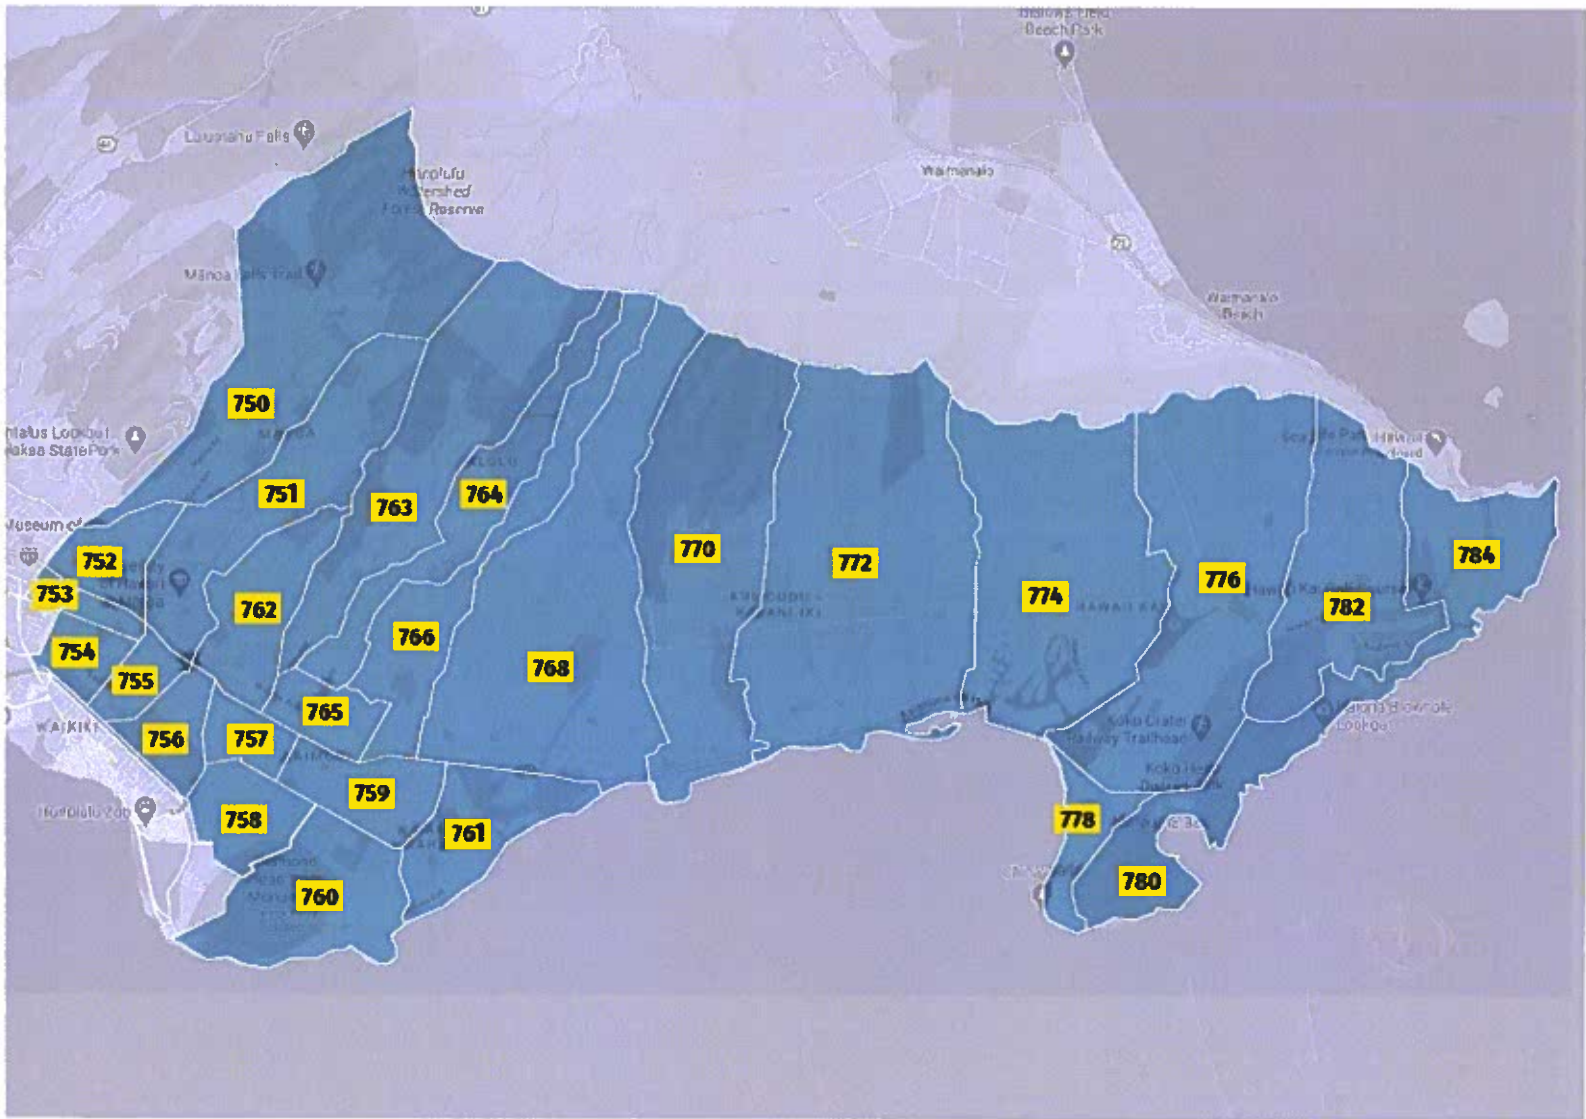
Bellows Field Beach Park

Lulumahu Falls

Honolulu Watershed Forest Reserve

Waimanalo

Mānoa Falls Trail

Waimanalo Beach

750

Mānoa

Tantalus Lookout Puu Ualakaa State Park

751

763

764

770

772

774

776

784

Museum of

752

753

762

766

768

782

754

755

765

Koko Crater Railway Trailhead

Halona Blowhole Lookout

WAIKIKI

756

757

759

758

761

778

780

Honolulu Zoo

760

Sea Life Park Hawaii

Koko Head District Park